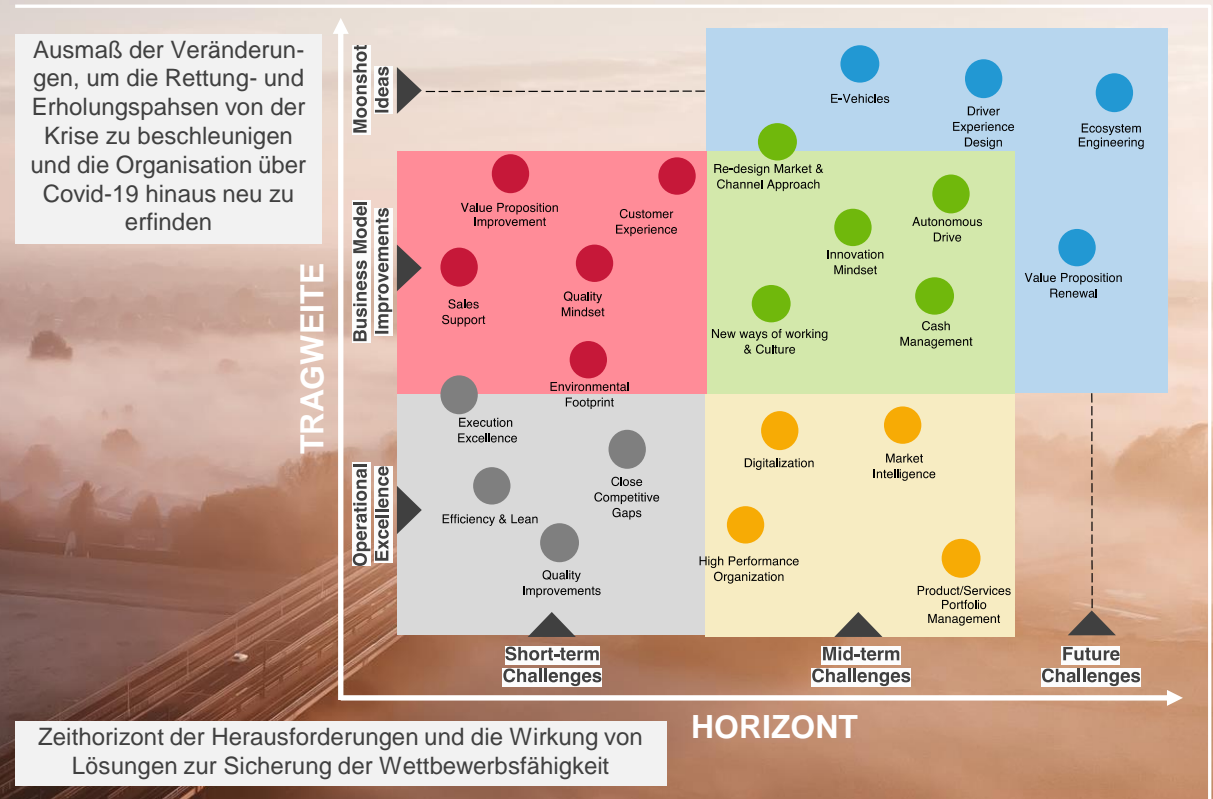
Ausmaß der Veränderungen, um die Rettung- und Erholungspahsen von der Krise zu beschleunigen und die Organisation über Covid-19 hinaus neu zu erfinden

TRAGWEITE

Moonshot Ideas

Business Model Improvements

Operational Excellence

E-Vehicles

Driver Experience Design

Ecosystem Engineering

Re-design Market & Channel Approach

Value Proposition Improvement

Customer Experience

Autonomous Drive

Innovation Mindset

Value Proposition Renewal

Sales Support

Quality Mindset

New ways of working & Culture

Cash Management

Environmental Footprint

Execution Excellence

Close Competitive Gaps

Digitalization

Market Intelligence

Efficiency & Lean

High Performance Organization

Quality Improvements

Product/Services Portfolio Management

Short-term Challenges

Mid-term Challenges

Future Challenges

HORIZONT

Zeithorizont der Herausforderungen und die Wirkung von Lösungen zur Sicherung der Wettbewerbsfähigkeit